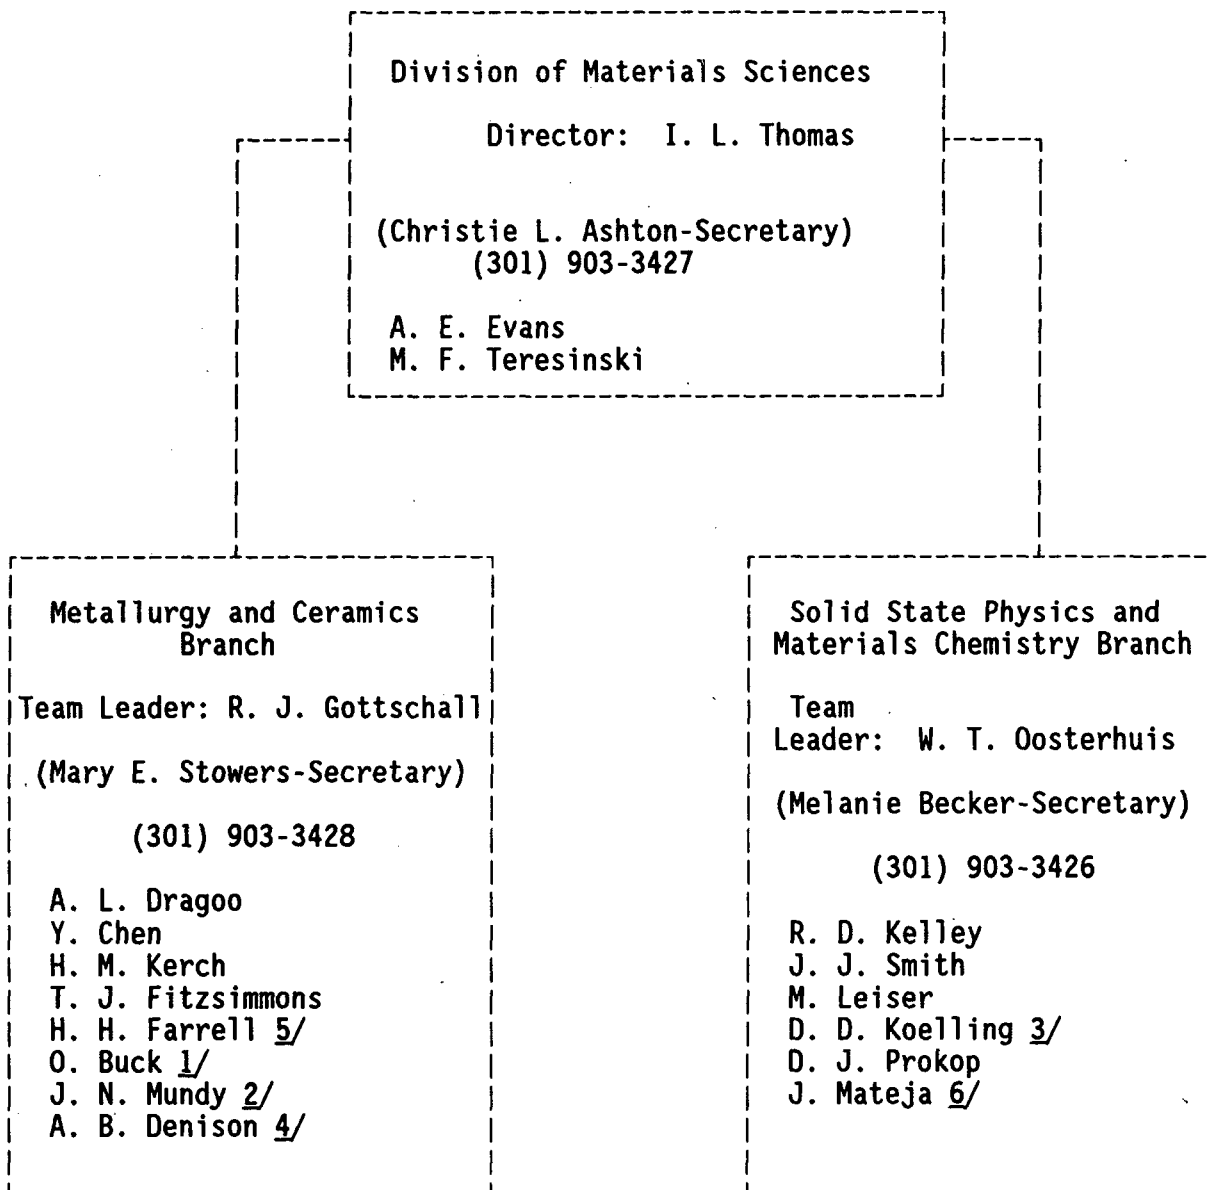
Division of Materials Sciences

Director: I. L. Thomas

(Christie L. Ashton-Secretary)
(301) 903-3427

A. E. Evans
M. F. Teresinski

Metallurgy and Ceramics Branch

Team Leader: R. J. Gottschall

(Mary E. Stowers-Secretary)

(301) 903-3428

A. L. Dragoo
Y. Chen
H. M. Kerch
T. J. Fitzsimmons
H. H. Farrell 5/
O. Buck 1/
J. N. Mundy 2/
A. B. Denison 4/

Solid State Physics and Materials Chemistry Branch

Team Leader: W. T. Oosterhuis

(Melanie Becker-Secretary)

(301) 903-3426

R. D. Kelley
J. J. Smith
M. Leiser
D. D. Koelling 3/
D. J. Prokop
J. Mateja 6/